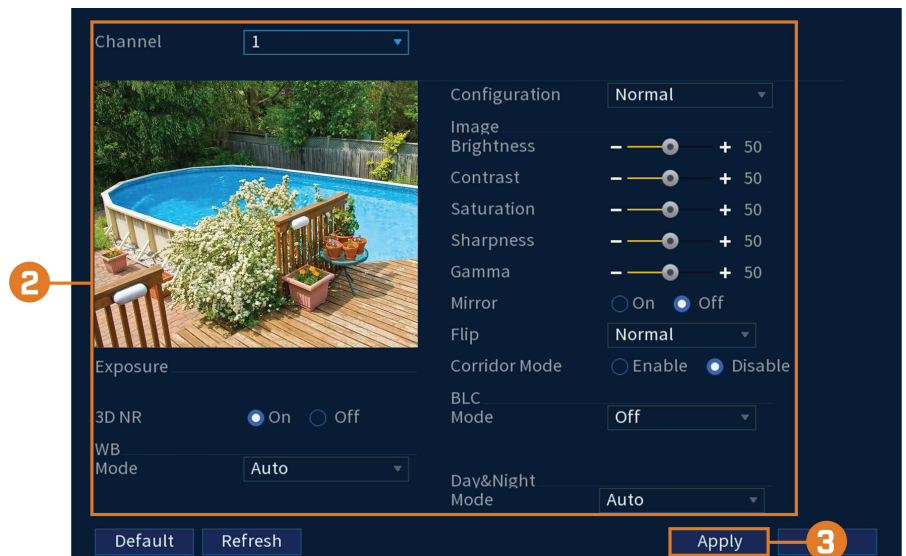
Channel 1

Configuration Normal

Image

Brightness 50

Contrast 50

Saturation 50

Sharpness 50

Gamma 50

Mirror On Off

Flip Normal

Corridor Mode Enable Disable

BLC

Mode Off

Day&Night

Mode Auto

Exposure

3D NR On Off

WB

Mode Auto

2

Default Refresh Apply

3